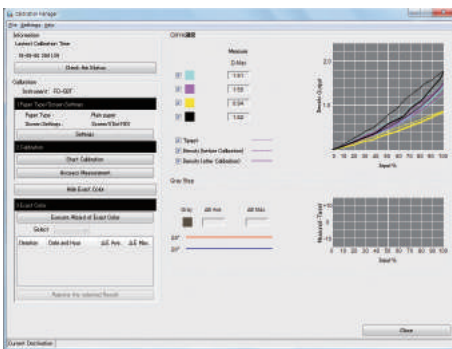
Calibration Manager

File Settings Help

Information

Lastest Calibration Time

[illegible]

Check Ink Status

Calibration

Instrument: FD-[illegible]

1.Paper Type/Screen Settings

Paper Type: Plain paper

Screen Settings: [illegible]

Settings

2.Calibration

Start Calibration

Inspect Measurement

Hide Exact Color

3.Exact Color

Execute Aboard of Exact Color

Select

Creation Date and Hour ΔE Ave. ΔE Max.

Remove the selected Result

D-Max

Measure

1.61

1.55

0.94

1.62

Target

Results (before Calibration)

Results (after Calibration)

Gray Step

Gray ΔE Ave ΔE Max

Results Output

Input %

Measured -Target

Input %

Close

Current Destination